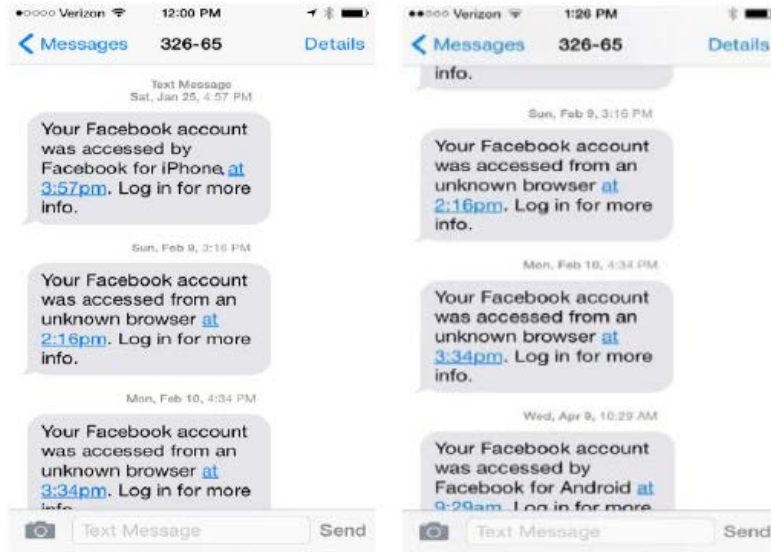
●○○○○ Verizon 12:00 PM

Messages 326-65 Details

Text Message
Sat, Jan 25, 4:57 PM

Your Facebook account was accessed by Facebook for iPhone at 3:57pm. Log in for more info.

Sun, Feb 9, 3:16 PM

Your Facebook account was accessed from an unknown browser at 2:16pm. Log in for more info.

Mon, Feb 10, 4:34 PM

Your Facebook account was accessed from an unknown browser at 3:34pm. Log in for more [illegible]

Text Message Send

●●○○○ Verizon 1:26 PM

Messages 326-65 Details

info.

Sun, Feb 9, 3:16 PM

Your Facebook account was accessed from an unknown browser at 2:16pm. Log in for more info.

Mon, Feb 10, 4:34 PM

Your Facebook account was accessed from an unknown browser at 3:34pm. Log in for more info.

Wed, Apr 9, 10:29 AM

Your Facebook account was accessed by Facebook for Android at 9:29am. Log in for more

Text Message Send